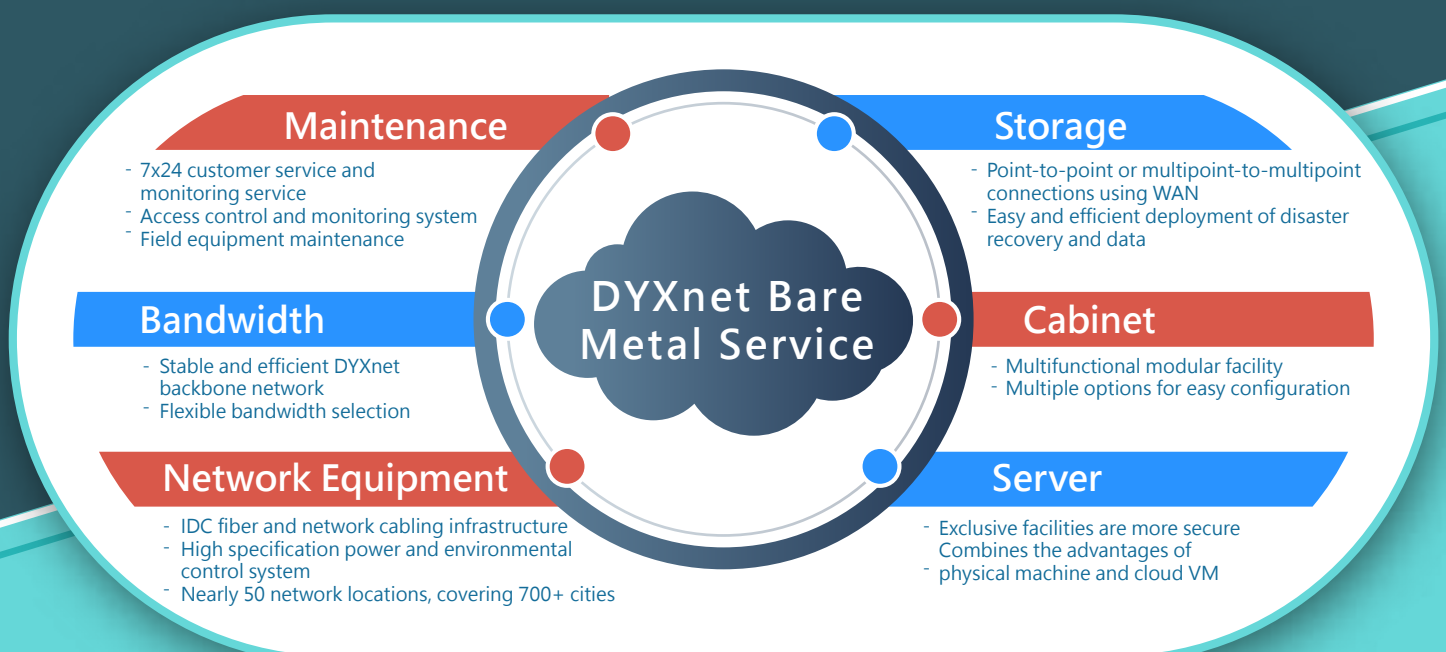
Maintenance

- 7x24 customer service and monitoring service
- Access control and monitoring system
- Field equipment maintenance

Storage

- Point-to-point or multipoint-to-multipoint connections using WAN
- Easy and efficient deployment of disaster recovery and data

DYXnet Bare Metal Service

Bandwidth

- Stable and efficient DYXnet backbone network
- Flexible bandwidth selection

Cabinet

- Multifunctional modular facility
- Multiple options for easy configuration

Network Equipment

- IDC fiber and network cabling infrastructure
- High specification power and environmental control system
- Nearly 50 network locations, covering 700+ cities

Server

- Exclusive facilities are more secure Combines the advantages of
- physical machine and cloud VM